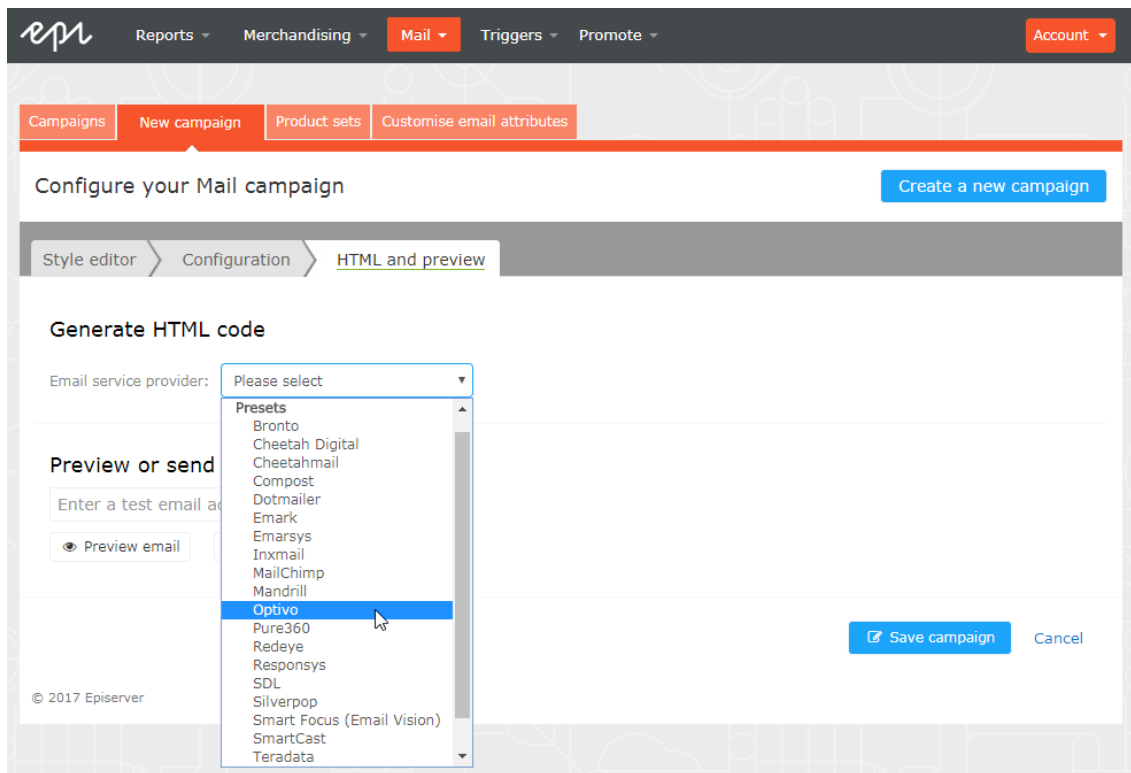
epi Reports ▾ Merchandising ▾ Mail ▾ Triggers ▾ Promote ▾ Account ▾

Campaigns New campaign Product sets Customise email attributes

Configure your Mail campaign

Create a new campaign

Style editor Configuration HTML and preview

Generate HTML code

Email service provider: Please select ▾

Presets
Bronto
Cheetah Digital
Cheetahmail
Compost
Dotmailer
Emark
Emarsys
Inxmail
MailChimp
Mandrill
Optivo
Pure360
Redeye
Responsys
SDL
Silverpop
Smart Focus (Email Vision)
SmartCast
Teradata

Preview or send

Enter a test email a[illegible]

Preview email

Save campaign Cancel

© 2017 Episerver